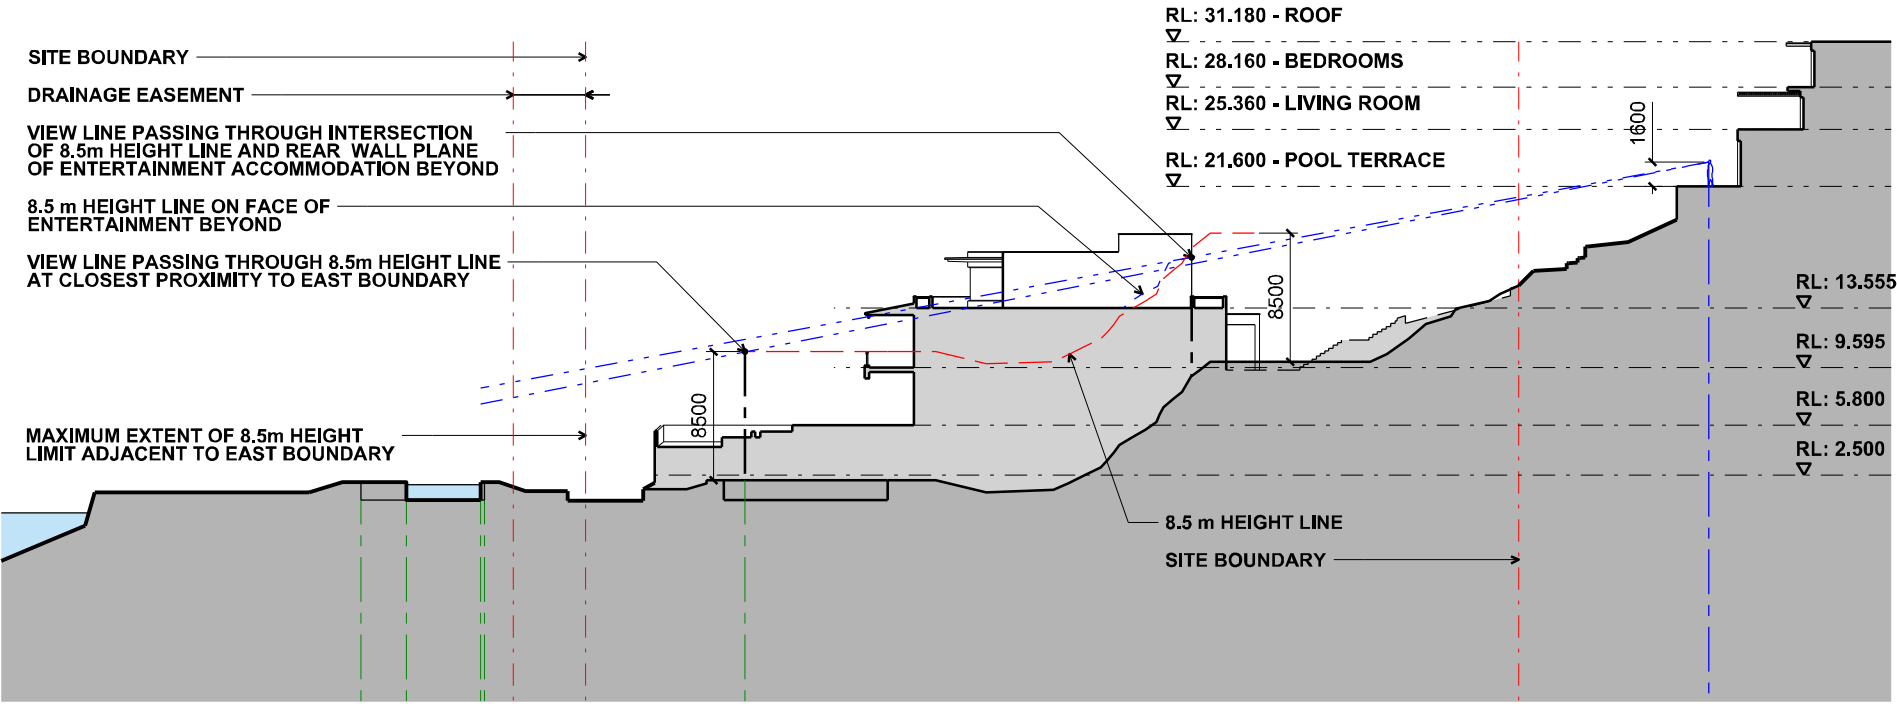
RL: 31.180 - ROOF

RL: 28.160 - BEDROOMS

RL: 25.360 - LIVING ROOM

RL: 21.600 - POOL TERRACE

1600

SITE BOUNDARY

DRAINAGE EASEMENT

VIEW LINE PASSING THROUGH INTERSECTION OF 8.5m HEIGHT LINE AND REAR WALL PLANE OF ENTERTAINMENT ACCOMMODATION BEYOND

8.5 m HEIGHT LINE ON FACE OF ENTERTAINMENT BEYOND

VIEW LINE PASSING THROUGH 8.5m HEIGHT LINE AT CLOSEST PROXIMITY TO EAST BOUNDARY

8500

8500

RL: 13.555

RL: 9.595

RL: 5.800

RL: 2.500

MAXIMUM EXTENT OF 8.5m HEIGHT LIMIT ADJACENT TO EAST BOUNDARY

8.5 m HEIGHT LINE

SITE BOUNDARY